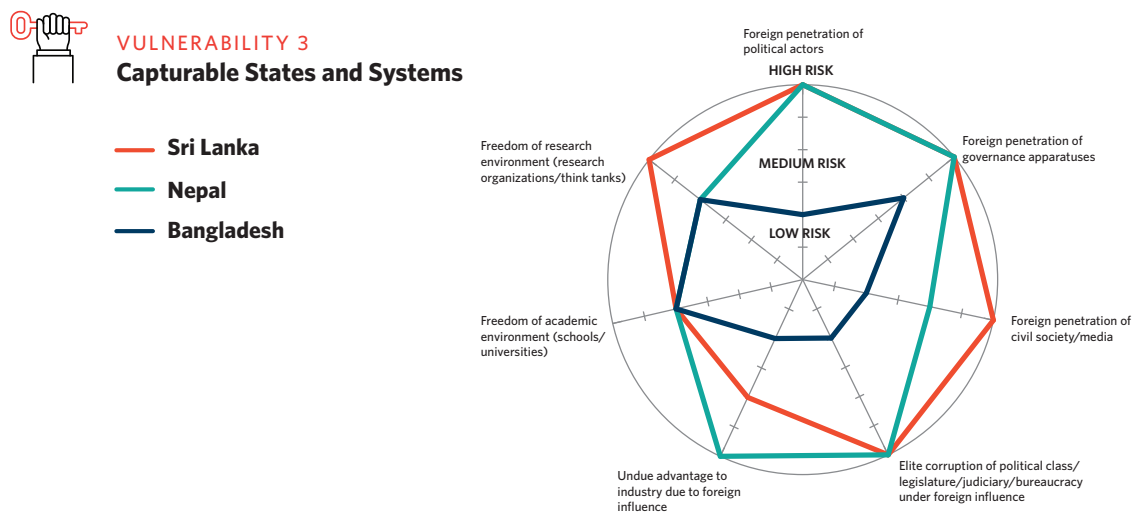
VULNERABILITY 3
Capturable States and Systems

Sri Lanka
Nepal
Bangladesh

Foreign penetration of political actors

HIGH RISK

MEDIUM RISK

LOW RISK

Foreign penetration of governance apparatuses

Foreign penetration of civil society/media

Elite corruption of political class/ legislature/judiciary/bureaucracy under foreign influence

Undue advantage to industry due to foreign influence

Freedom of academic environment (schools/ universities)

Freedom of research environment (research organizations/think tanks)